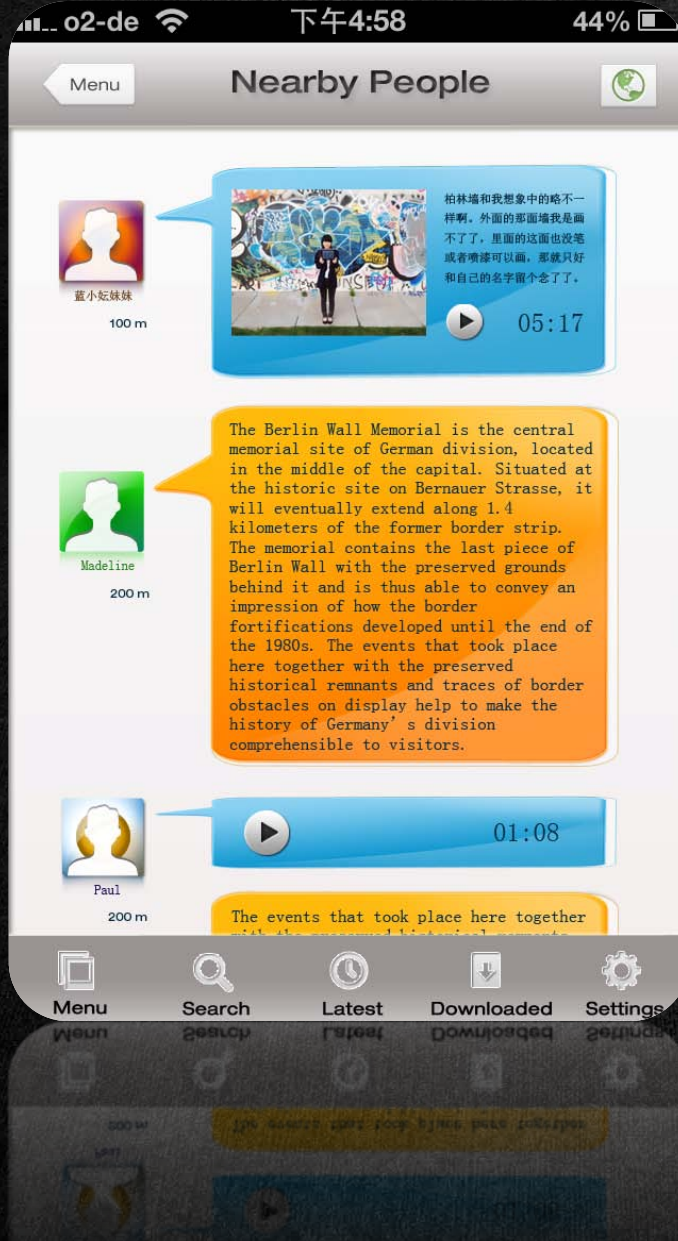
o2-de 下午4:58 44%

Menu

Nearby People

藍小妘妹妹

100 m

柏林墙和我想象中的略不一样啊。外面的那面墙我是画不了了，里面的这面也没笔或者喷漆可以画。那就只好和自己的名字留个念了。

05:17

Madeline

200 m

The Berlin Wall Memorial is the central memorial site of German division, located in the middle of the capital. Situated at the historic site on Bernauer Strasse, it will eventually extend along 1.4 kilometers of the former border strip. The memorial contains the last piece of Berlin Wall with the preserved grounds behind it and is thus able to convey an impression of how the border fortifications developed until the end of the 1980s. The events that took place here together with the preserved historical remnants and traces of border obstacles on display help to make the history of Germany's division comprehensible to visitors.

Paul

200 m

01:08

The events that took place here together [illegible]

Menu

Search

Latest

Downloaded

Settings